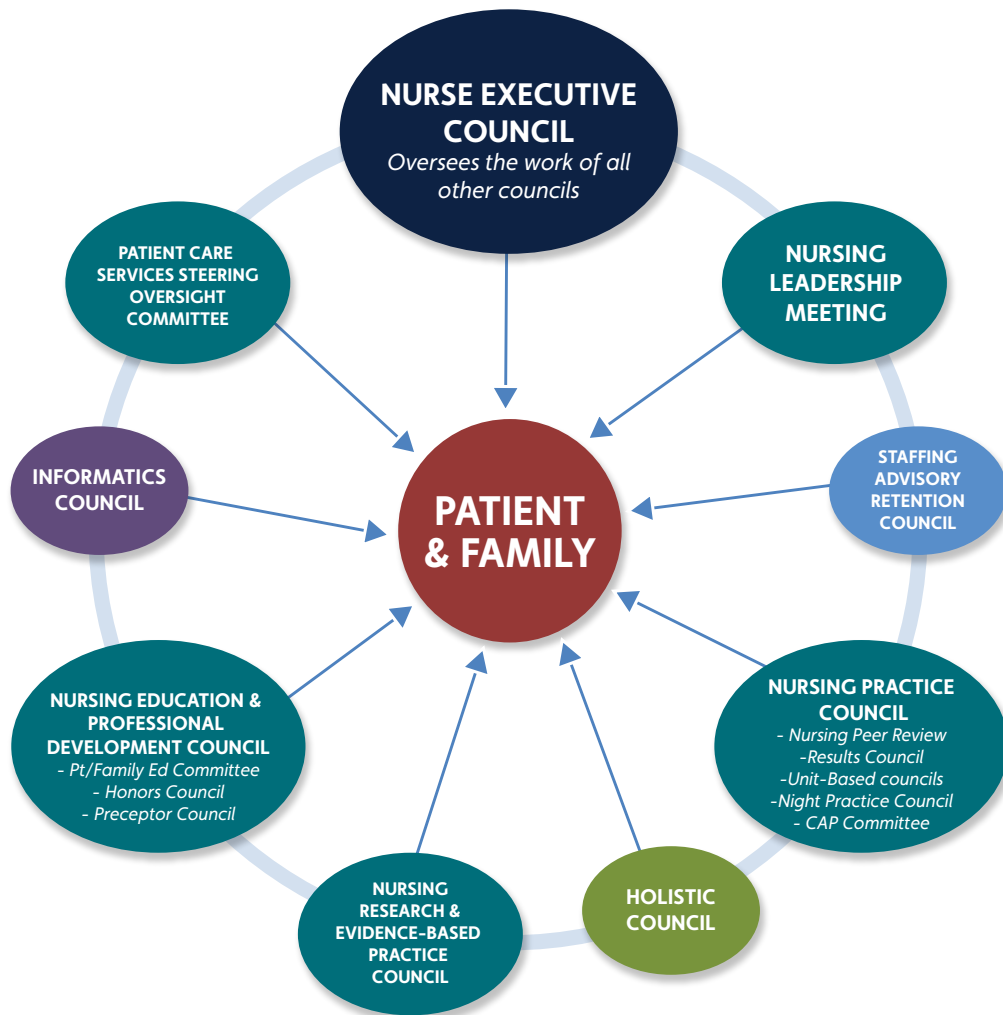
NURSE EXECUTIVE COUNCIL
Oversees the work of all other councils

NURSING LEADERSHIP MEETING

STAFFING ADVISORY RETENTION COUNCIL

NURSING PRACTICE COUNCIL
- Nursing Peer Review
-Results Council
-Unit-Based councils
-Night Practice Council
- CAP Committee

HOLISTIC COUNCIL

NURSING RESEARCH & EVIDENCE-BASED PRACTICE COUNCIL

NURSING EDUCATION & PROFESSIONAL DEVELOPMENT COUNCIL
- Pt/Family Ed Committee
- Honors Council
- Preceptor Council

INFORMATICS COUNCIL

PATIENT CARE SERVICES STEERING OVERSIGHT COMMITTEE

PATIENT & FAMILY